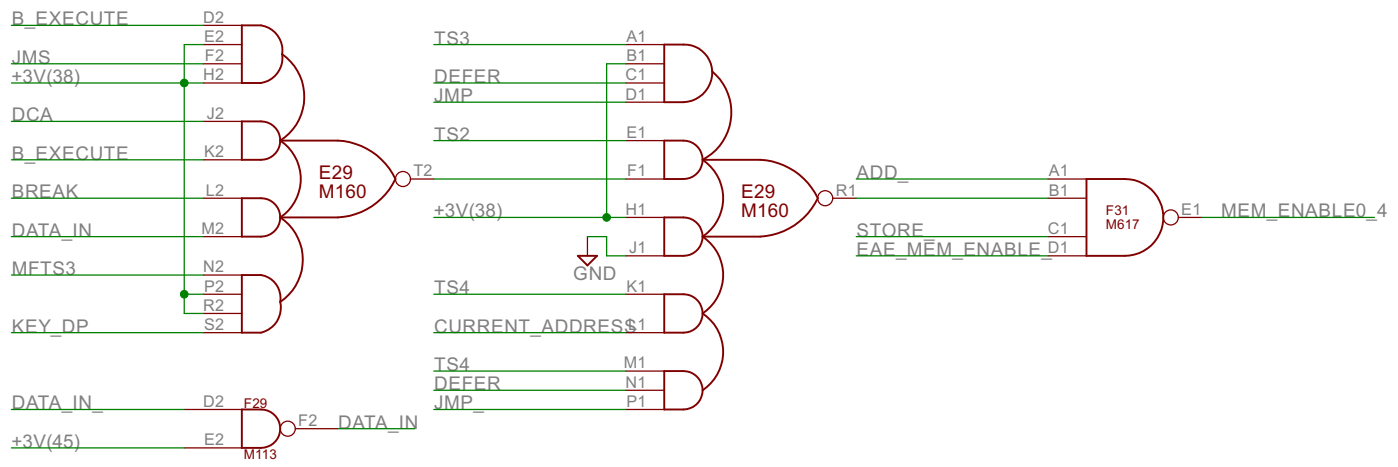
B_EXECUTE D2
E2
JMS F2
+3V(38) H2
DCA J2
B_EXECUTE K2
BREAK L2
DATA_IN M2
MFTS3 N2
P2
R2
KEY_DP S2

E29
M160
T2

TS3 A1
B1
DEFER C1
JMP D1
TS2 E1
F1
+3V(38) H1
J1
GND
TS4 K1
CURRENT_ADDRESS L1
TS4 M1
DEFER N1
JMP_ P1

E29
M160
R1

ADD_ A1
B1
STORE_ C1
EAE_MEM_ENABLE_ D1

F31
M617
E1 MEM_ENABLE0_4

DATA_IN_ D2
+3V(45) E2
F29
M113
F2 DATA_IN